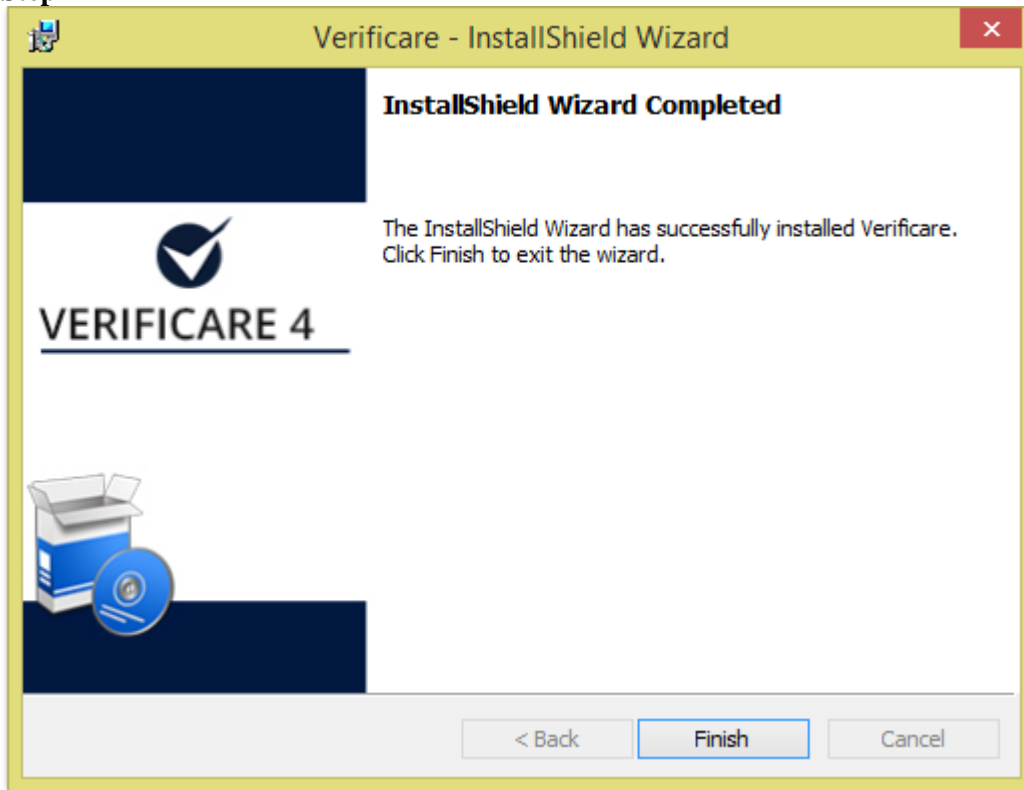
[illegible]

Verificare - InstallShield Wizard

×

InstallShield Wizard Completed

The InstallShield Wizard has successfully installed Verificare. Click Finish to exit the wizard.

VERIFICARE 4

< Back

Finish

Cancel